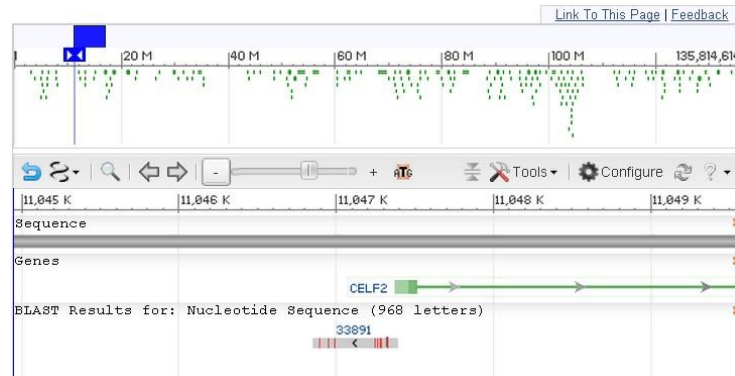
Link To This Page | Feedback

1 20 M 40 M 60 M 80 M 100 M 135,814,61

- + Tools Configure ?

11,045 K 11,046 K 11,047 K 11,048 K 11,049 K

Sequence

Genes

CELF2

BLAST Results for: Nucleotide Sequence (968 letters)

33891